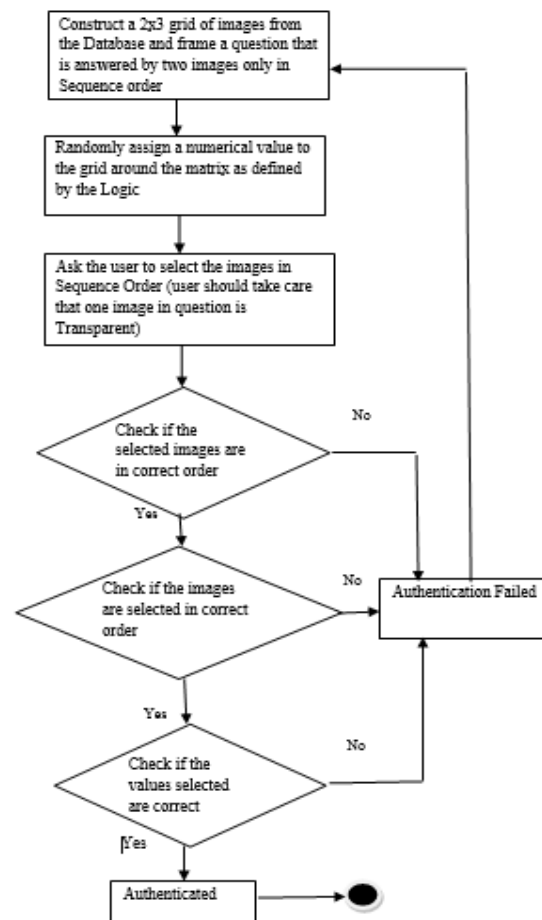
Construct a 2x3 grid of images from the Database and frame a question that is answered by two images only in Sequence order

Randomly assign a numerical value to the grid around the matrix as defined by the Logic

Ask the user to select the images in Sequence Order (user should take care that one image in question is Transparent)

Check if the selected images are in correct order

No

Yes

Check if the images are selected in correct order

No

Authentication Failed

Yes

Check if the values selected are correct

No

Yes

Authenticated